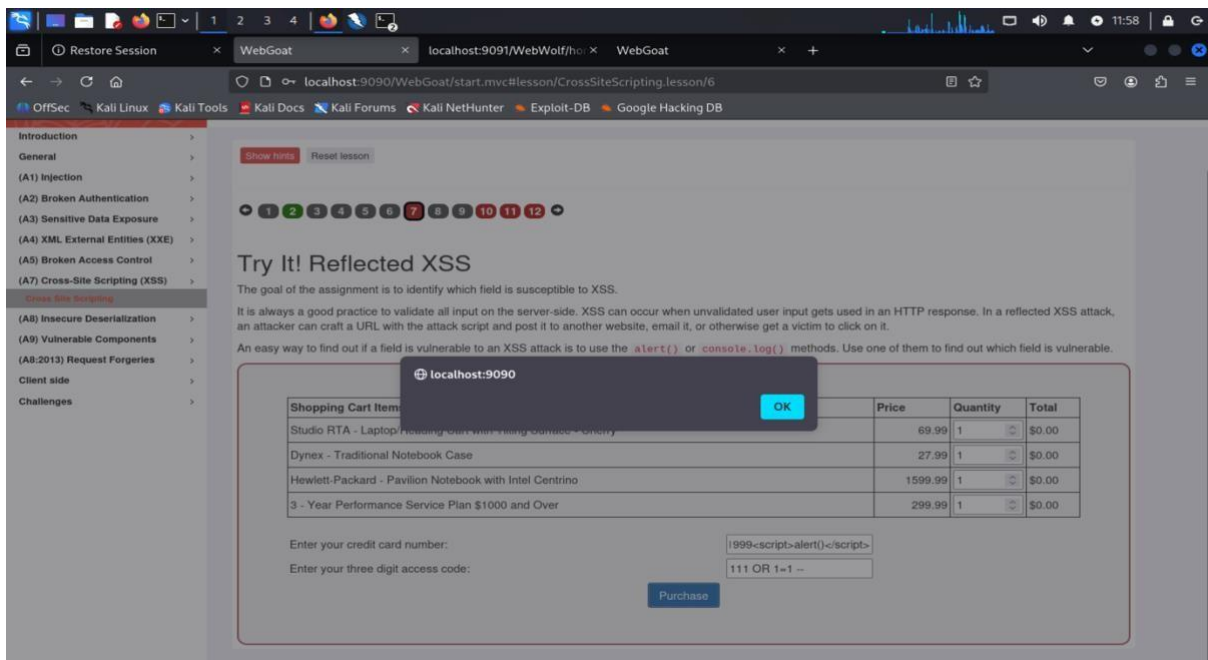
1 2 3 4

11:58

Restore Session × WebGoat × localhost:9091/WebWolf/ho × WebGoat × +

localhost:9090/WebGoat/start.mvc#lesson/CrossSiteScripting.lesson/6

OffSec Kali Linux Kali Tools Kali Docs Kali Forums Kali NetHunter Exploit-DB Google Hacking DB

Introduction
General
(A1) Injection
(A2) Broken Authentication
(A3) Sensitive Data Exposure
(A4) XML External Entities (XXE)
(A5) Broken Access Control
(A7) Cross-Site Scripting (XSS)
Cross Site Scripting
(A8) Insecure Deserialization
(A9) Vulnerable Components
(A8:2013) Request Forgeries
Client side
Challenges

Show hints Reset lesson

1 2 3 4 5 6 7 8 9 10 11 12

Try It! Reflected XSS

The goal of the assignment is to identify which field is susceptible to XSS.

It is always a good practice to validate all input on the server-side. XSS can occur when unvalidated user input gets used in an HTTP response. In a reflected XSS attack, an attacker can craft a URL with the attack script and post it to another website, email it, or otherwise get a victim to click on it.

An easy way to find out if a field is vulnerable to an XSS attack is to use the alert() or console.log() methods. Use one of them to find out which field is vulnerable.

localhost:9090

OK

| Shopping Cart Items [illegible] | Price | Quantity | Total |
|---|---|---|---|
| Studio RTA - Laptop/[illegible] | 69.99 | 1 | $0.00 |
| Dynex - Traditional Notebook Case | 27.99 | 1 | $0.00 |
| Hewlett-Packard - Pavilion Notebook with Intel Centrino | 1599.99 | 1 | $0.00 |
| 3 - Year Performance Service Plan $1000 and Over | 299.99 | 1 | $0.00 |

Enter your credit card number: 999<script>alert()</script>
Enter your three digit access code: 111 OR 1=1 --

Purchase